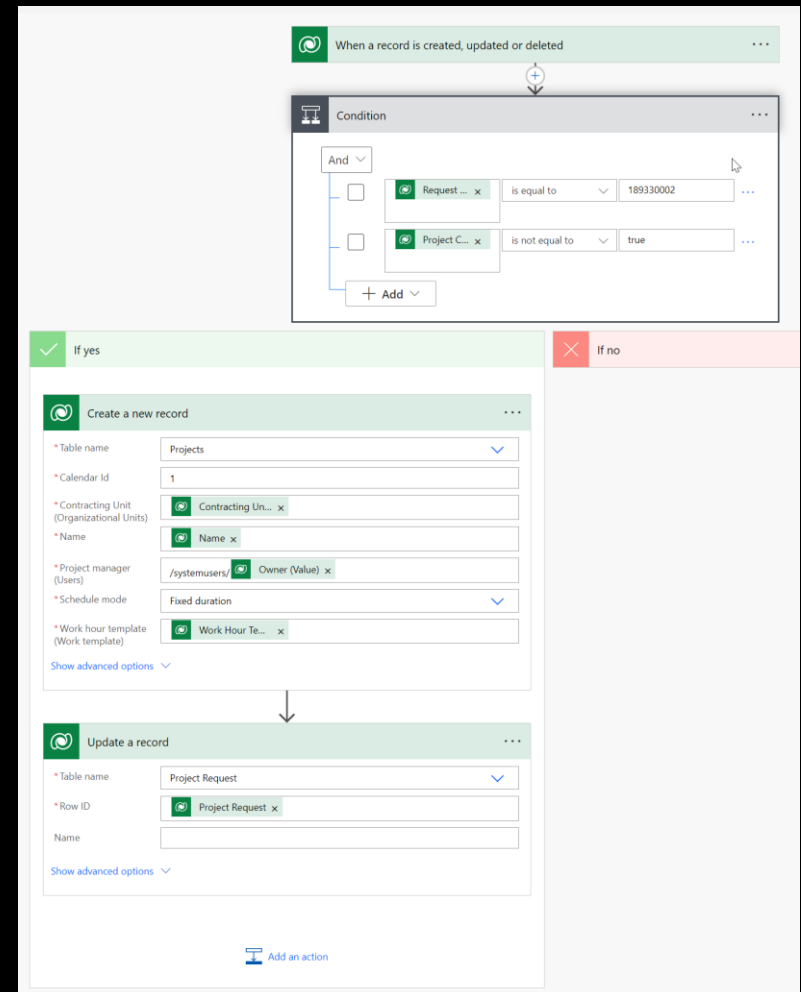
When a record is created, updated or deleted ···

Condition ···

And

Request ... × is equal to 189330002 ···

Project C... × is not equal to true ···

+ Add

If yes

If no

Create a new record ···

* Table name Projects

* Calendar Id 1

* Contracting Unit (Organizational Units) Contracting Un... ×

* Name Name ×

* Project manager (Users) /systemusers/ Owner (Value) ×

* Schedule mode Fixed duration

* Work hour template (Work template) Work Hour Te... ×

Show advanced options

Update a record ···

* Table name Project Request

* Row ID Project Request ×

Name

Show advanced options

Add an action